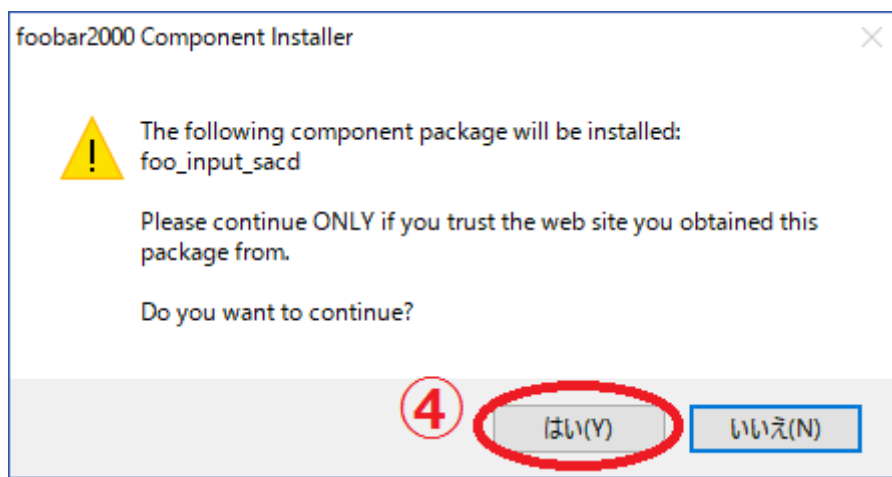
foobar2000 Component Installer

The following component package will be installed:
foo_input_sacd

Please continue ONLY if you trust the web site you obtained this package from.

Do you want to continue?

④

はい(Y)

いいえ(N)